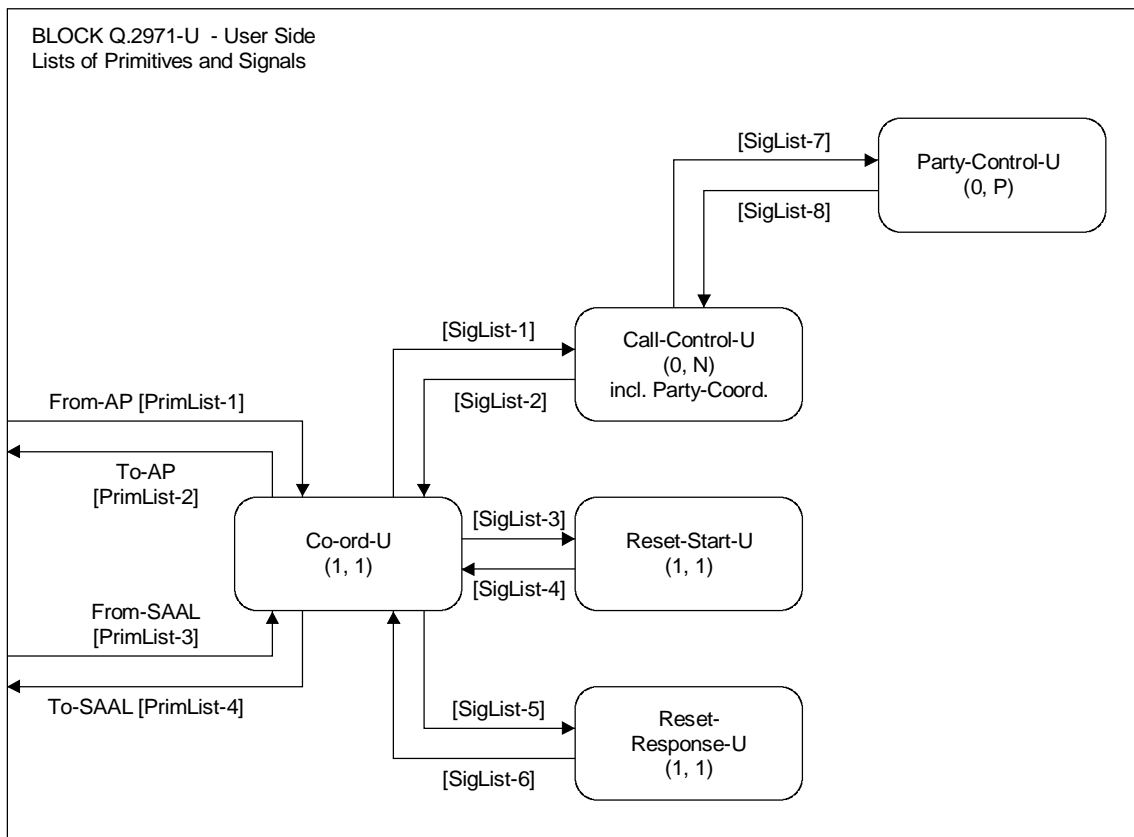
BLOCK Q.2971-U - User Side
Lists of Primitives and Signals

[SigList-7]

Party-Control-U
(0, P)

[SigList-8]

[SigList-1]

Call-Control-U
(0, N)
incl. Party-Coord.

From-AP [PrimList-1]

[SigList-2]

To-AP
[PrimList-2]

[SigList-3]

Co-ord-U
(1, 1)

Reset-Start-U
(1, 1)

[SigList-4]

From-SAAL
[PrimList-3]

To-SAAL [PrimList-4]

[SigList-5]

Reset-
Response-U
(1, 1)

[SigList-6]